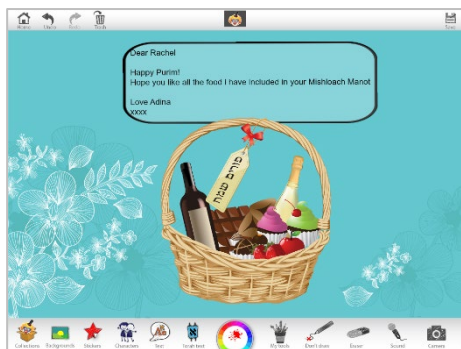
Home Undo Redo Trash

Save

Dear Rachel

Happy Purim!
Hope you like all the food I have included in your Mishloach Manot

Love Adina
xxxx

פורים שמח

Collections Backgrounds Stickers Characters Text Scratch text My Tools Don't draw Eraser Sound Camera